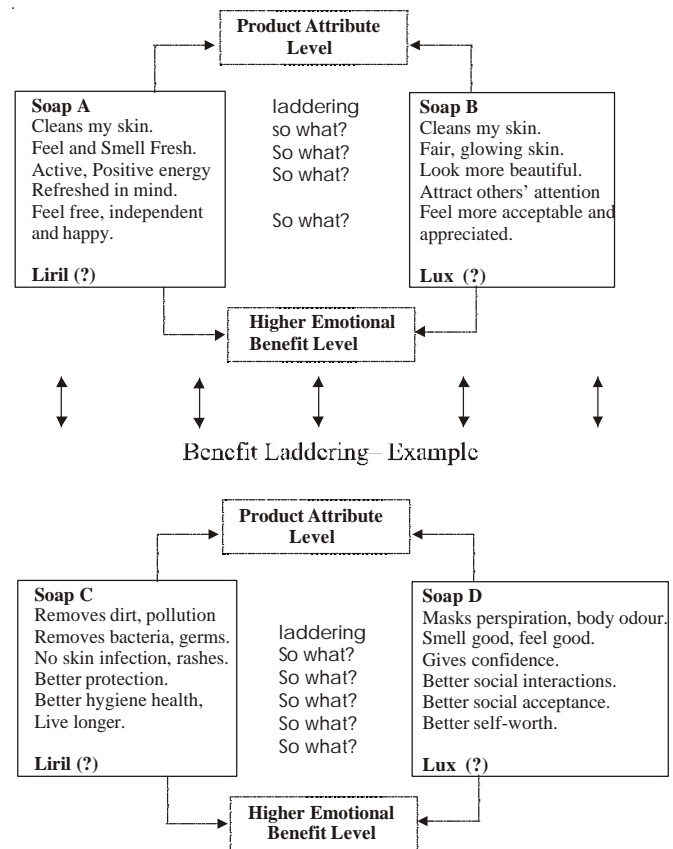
Product Attribute Level

Soap A
Cleans my skin.
Feel and Smell Fresh.
Active, Positive energy
Refreshed in mind.
Feel free, independent and happy.

Liril (?)

laddering
so what?
So what?
So what?

So what?

Soap B
Cleans my skin.
Fair, glowing skin.
Look more beautiful.
Attract others' attention
Feel more acceptable and appreciated.

Lux (?)

Higher Emotional Benefit Level

Benefit Laddering– Example

Product Attribute Level

Soap C
Removes dirt, pollution
Removes bacteria, germs.
No skin infection, rashes.
Better protection.
Better hygiene health,
Live longer.

Liril (?)

laddering
So what?
So what?
So what?
So what?
So what?

Soap D
Masks perspiration, body odour.
Smell good, feel good.
Gives confidence.
Better social interactions.
Better social acceptance.
Better self-worth.

Lux (?)

Higher Emotional Benefit Level